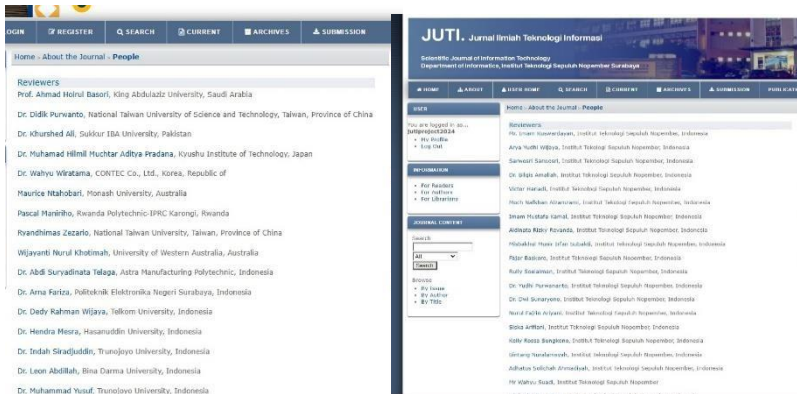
OGIN | REGISTER | SEARCH | CURRENT | ARCHIVES | SUBMISSION

Home › About the Journal › People

Reviewers

Prof. Ahmad Hoirul Basori, King Abdulaziz University, Saudi Arabia

Dr. Didik Purwanto, National Taiwan University of Science and Technology, Taiwan, Province of China

Dr. Khurshed Ali, Sukkur IBA University, Pakistan

Dr. Muhamad Hilmil Muchtar Aditya Pradana, Kyushu Institute of Technology, Japan

Dr. Wahyu Wiratama, CONTEC Co., Ltd., Korea, Republic of

Maurice Ntahobari, Monash University, Australia

Pascal Maniriho, Rwanda Polytechnic-IPRC Karongi, Rwanda

Ryandhimas Zezario, National Taiwan University, Taiwan, Province of China

Wijayanti Nurul Khotimah, University of Western Australia, Australia

Dr. Abdi Suryadinata Telaga, Astra Manufacturing Polytechnic, Indonesia

Dr. Arna Fariza, Politeknik Elektronika Negeri Surabaya, Indonesia

Dr. Dedy Rahman Wijaya, Telkom University, Indonesia

Dr. Hendra Mesra, Hasanuddin University, Indonesia

Dr. Indah Siradjuddin, Trunojoyo University, Indonesia

Dr. Leon Abdillah, Bina Darma University, Indonesia

Dr. Muhammad Yusuf, Trunojoyo University, Indonesia

JUTI. Jurnal Ilmiah Teknologi Informasi

Scientific Journal of Information Technology
Department of Informatics, Institut Teknologi Sepuluh Nopember Surabaya

HOME | ABOUT | USER HOME | SEARCH | CURRENT | ARCHIVES | SUBMISSION | PUBLICATI

USER
You are logged in as...
jutiproject2024
» My Profile
» Log Out

INFORMATION
» For Readers
» For Authors
» For Librarians

JOURNAL CONTENT
Search
All
Search
Browse
» By Issue
» By Author
» By Title

Home › About the Journal › People

Reviewers
Mr. Imam Kuswardayan, Institut Teknologi Sepuluh Nopember, Indonesia
Arya Yudhi Wijaya, Institut Teknologi Sepuluh Nopember, Indonesia
Sarwosri Sarwosri, Institut Teknologi Sepuluh Nopember, Indonesia
Dr. Silvia Amaliah, Institut Teknologi Sepuluh Nopember, Indonesia
Victor Hariadi, Institut Teknologi Sepuluh Nopember, Indonesia
Moch Nafkhan Alzamzami, Institut Teknologi Sepuluh Nopember, Indonesia
Imam Mustafa Kamal, Institut Teknologi Sepuluh Nopember, Indonesia
Aldinata Rizky Revanda, Institut Teknologi Sepuluh Nopember, Indonesia
Misbakhul Munir Irfan Subakti, Institut Teknologi Sepuluh Nopember, Indonesia
Fajar Baskoro, Institut Teknologi Sepuluh Nopember, Indonesia
Rully Soelaiman, Institut Teknologi Sepuluh Nopember, Indonesia
Dr. Yudhi Purwananto, Institut Teknologi Sepuluh Nopember, Indonesia
Dr. Dwi Sunaryono, Institut Teknologi Sepuluh Nopember, Indonesia
Nurul Fajrin Ariyani, Institut Teknologi Sepuluh Nopember, Indonesia
Siska Arifiani, Institut Teknologi Sepuluh Nopember, Indonesia
Kelly Rossa Sungkono, Institut Teknologi Sepuluh Nopember, Indonesia
Umi Laili Yuhana, Institut Teknologi Sepuluh Nopember, Indonesia
Adhatus Solichah Ahmadiyah, Institut Teknologi Sepuluh Nopember, Indonesia
Mr Wahyu Suadi, Institut Teknologi Sepuluh Nopember